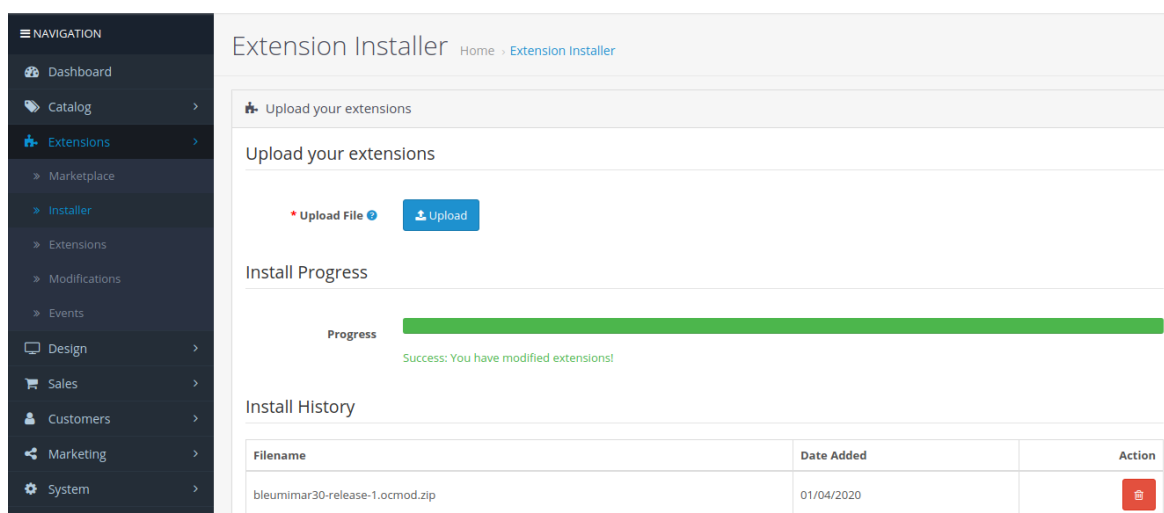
≡ NAVIGATION

Dashboard

Catalog

Extensions

» Marketplace

» Installer

» Extensions

» Modifications

» Events

Design

Sales

Customers

Marketing

System

Extension Installer Home › Extension Installer

Upload your extensions

Upload your extensions

* Upload File

Upload

Install Progress

Progress

Success: You have modified extensions!

Install History

| Filename | Date Added | Action |
|---|---|---|
| bleumimar30-release-1.ocmod.zip | 01/04/2020 | |